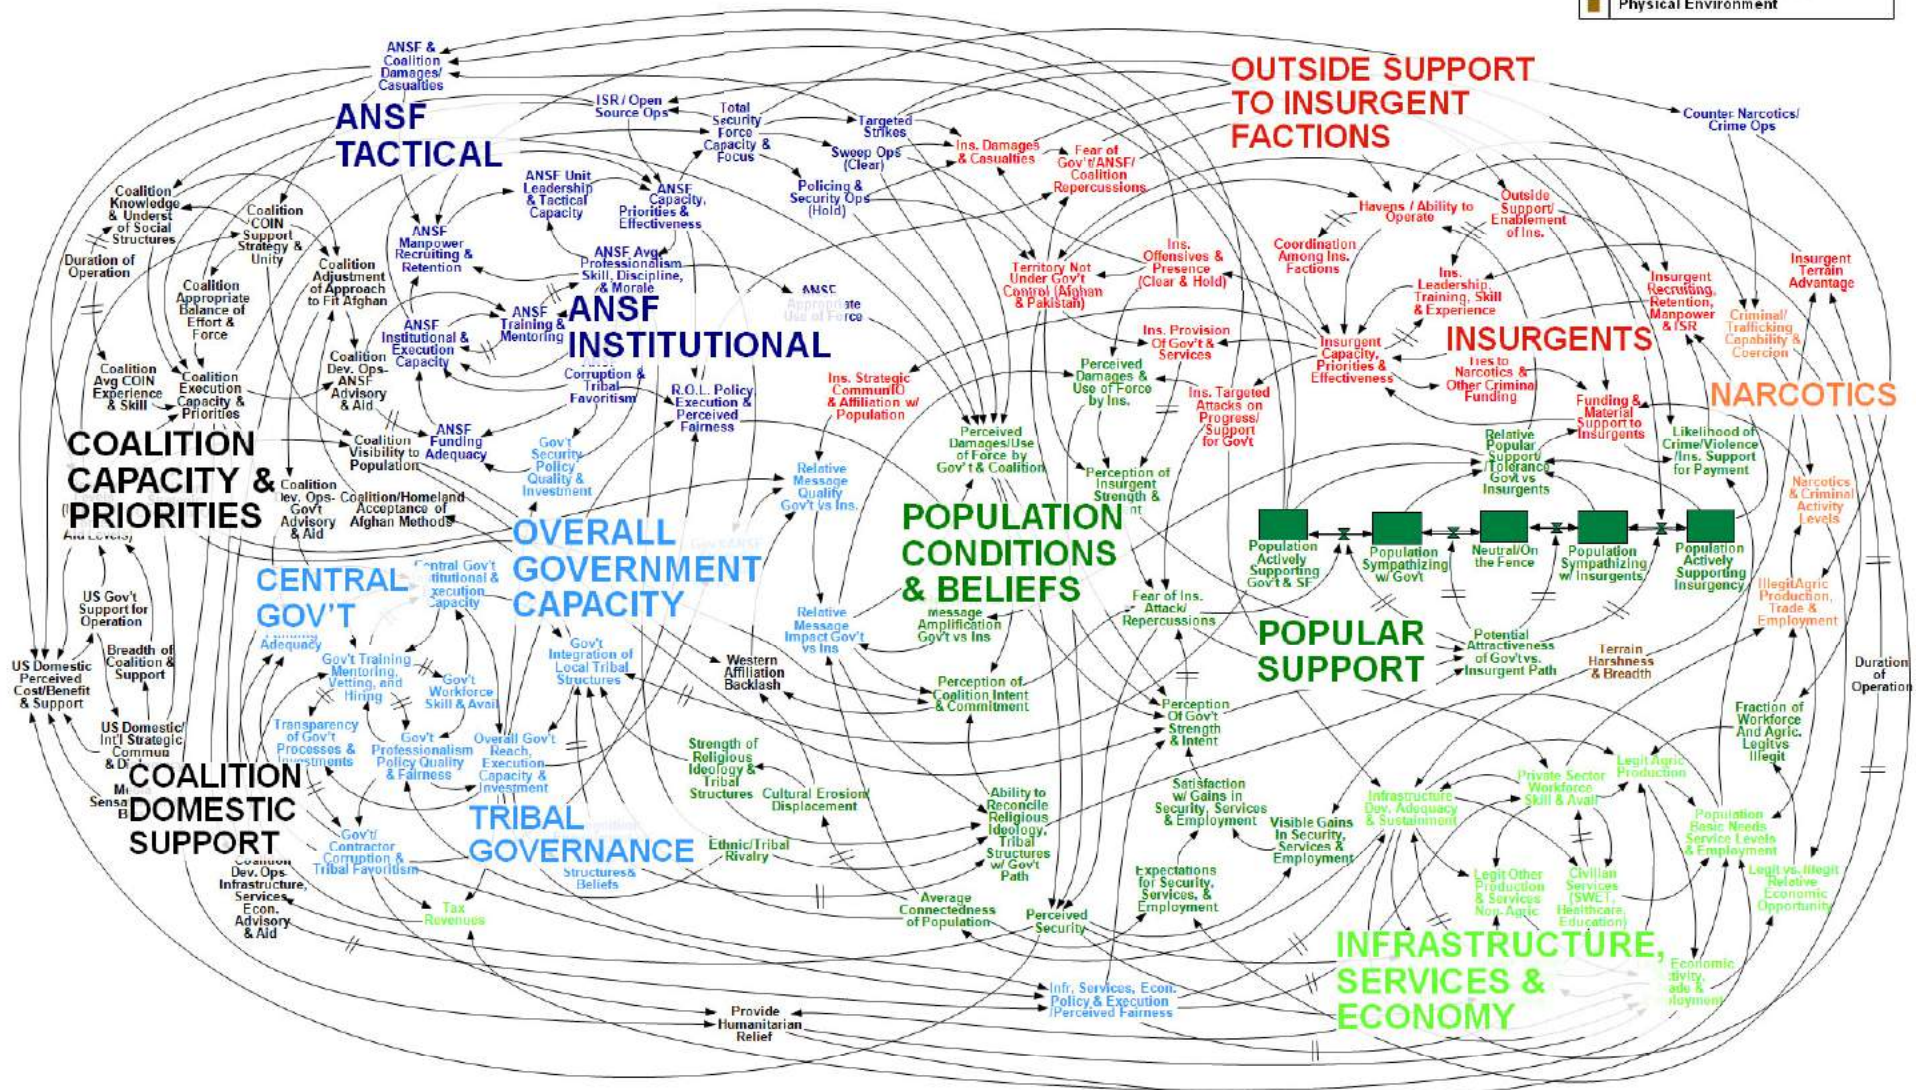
Physical Environment

ANSF & Coalition Damages/ Casualties

ANSF TACTICAL

ISR / Open Source Ops

Total Security Force Capacity & Focus

Targeted Strikes

Sweep Ops (Clear)

Policing & Security Ops (Hold)

Ins. Damages & Casualties

Fear of Gov't/ANSF/ Coalition Repercussions

OUTSIDE SUPPORT TO INSURGENT FACTIONS

Counter Narcotics/ Crime Ops

ANSF Unit Leadership & Tactical Capacity

ANSF Capacity, Priorities & Effectiveness

Coalition Knowledge & Underst of Social Structures

Coalition COIN Support Strategy & Unity

Duration of Operation

ANSF Manpower Recruiting & Retention

Coalition Adjustment of Approach to Fit Afghan

Coalition Appropriate Balance of Effort & Force

ANSF Avg Professionalism Skill, Discipline, & Morale

ANSF Appropriate Use of Force

ANSF Training & Mentoring

ANSF INSTITUTIONAL

ANSF Institutional & Execution Capacity

Coalition Dev. Ops- ANSF Advisory & Aid

Coalition Avg COIN Experience & Skill

Coalition Execution Capacity & Priorities

Corruption & Tribal Favoritism

R.O.L. Policy Execution & Perceived Fairness

Havens / Ability to Operate

Outside Support/ Enablement of Ins.

Coordination Among Ins. Factions

Ins. Offensives & Presence (Clear & Hold)

Territory Not Under Gov't Control (Afghan & Pakistan)

Ins. Leadership, Training, Skill & Experience

Insurgent Recruiting, Retention, Manpower & ISR

Insurgent Terrain Advantage

Criminal/ Trafficking Capability & Coercion

Ins. Provision Of Gov't & Services

Insurgent Capacity, Priorities & Effectiveness

INSURGENTS

Ties to Narcotics & Other Criminal Funding

NARCOTICS

Ins. Strategic Comm/IO & Affiliation w/ Population

Perceived Damages & Use of Force by Ins.

Ins. Targeted Attacks on Progress/ Support for Gov't

Funding & Material Support to Insurgents

COALITION CAPACITY & PRIORITIES

Coalition Visibility to Population

ANSF Funding Adequacy

Gov't Security Policy Quality & Investment

Relative Message Quality Gov't vs Ins.

Perceived Damages/Use of Force by Gov't & Coalition

Perception of Insurgent Strength & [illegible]nt

Relative Popular Support/ Tolerance Gov't vs Insurgents

Likelihood of Crime/Violence /Ins. Support for Payment

Narcotics & Criminal Activity Levels

Coalition Dev. Ops- Gov't Advisory & Aid

Coalition/Homeland Acceptance of Afghan Methods

OVERALL GOVERNMENT CAPACITY

POPULATION CONDITIONS & BELIEFS

Population Actively Supporting Gov't & SF

Population Sympathizing w/ Gov't

Neutral/On the Fence

Population Sympathizing w/ Insurgents

Population Actively Supporting Insurgency

CENTRAL GOV'T

Central Gov't Institutional & Execution Capacity

Funding Adequacy

US Gov't Support for Operation

Breadth of Coalition & Support

US Domestic Perceived Cost/Benefit & Support

Gov't Training Mentoring, Vetting, and Hiring

Gov't Workforce Skill & Avail

Gov't Integration of Local Tribal Structures

Western Affiliation Backlash

Relative Message Impact Gov't vs Ins

Message Amplification Gov't vs Ins

Fear of Ins. Attack/ Repercussions

POPULAR SUPPORT

Potential Attractiveness of Gov't vs. Insurgent Path

Terrain Harshness & Breadth

Illegit Agric Production, Trade & Employment

Duration of Operation

Perception of Coalition Intent & Commitment

Perception Of Gov't Strength & Intent

Transparency of Gov't Processes & Investments

Gov't Professionalism Policy Quality & Fairness

Overall Gov't Reach, Execution Capacity & Investment

US Domestic/ Int'l Strategic Commun & D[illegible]

COALITION DOMESTIC SUPPORT

Strength of Religious Ideology & Tribal Structures

Cultural Erosion/ Displacement

Ability to Reconcile Religious Ideology, Tribal Structures w/ Gov't Path

Satisfaction w/ Gains in Security, Services & Employment

Visible Gains in Security, Services & Employment

Infrastructure Dev. Adequacy & Sustainment

Private Sector Workforce Skill & Avail

Legit Agric Production

Fraction of Workforce And Agric. Legit vs Illegit

Gov't/ Contractor Corruption & Tribal Favoritism

TRIBAL GOVERNANCE

Structures & Beliefs

Ethnic/Tribal Rivalry

Coalition Dev. Ops Infrastructure, Services, Econ. Advisory & Aid

Tax Revenues

Average Connectedness of Population

Perceived Security

Expectations for Security, Services, & Employment

Legit Other Production & Services Non-Agric

Civilian Services (SWET, Healthcare, Education)

Population Basic Needs Service Levels & Employment

Legit vs. Illegit Relative Economic Opportunity

INFRASTRUCTURE, SERVICES & ECONOMY

Economic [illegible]tivity, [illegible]ade & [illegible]loyment

Infr. Services, Econ. Policy & Execution /Perceived Fairness

Provide Humanitarian Relief